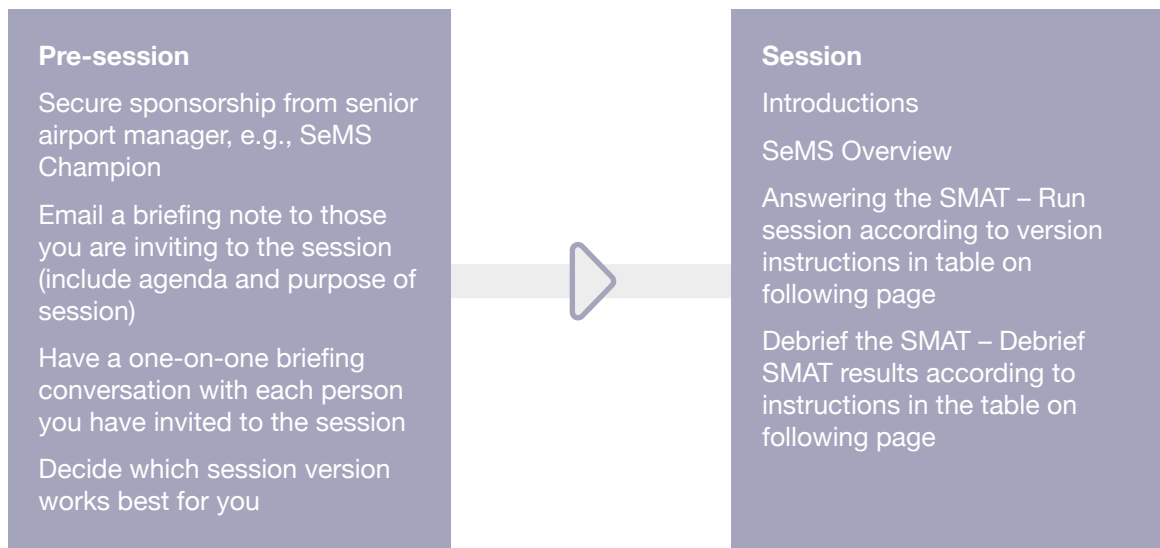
**Pre-session**

Secure sponsorship from senior airport manager, e.g., SeMS Champion

Email a briefing note to those you are inviting to the session (include agenda and purpose of session)

Have a one-on-one briefing conversation with each person you have invited to the session

Decide which session version works best for you

**Session**

Introductions

SeMS Overview

Answering the SMAT – Run session according to version instructions in table on following page

Debrief the SMAT – Debrief SMAT results according to instructions in the table on following page